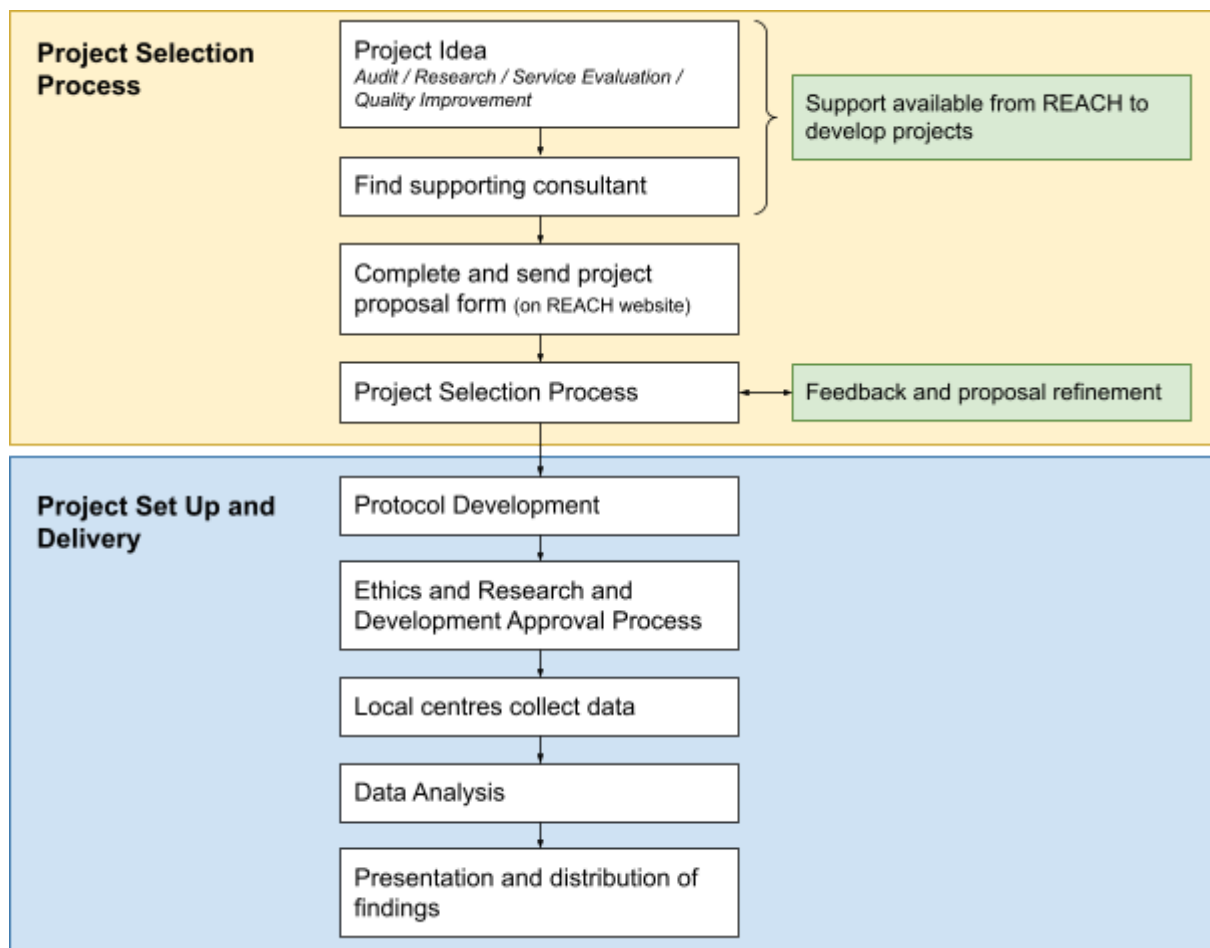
Project Selection Process

Project Idea
Audit / Research / Service Evaluation / Quality Improvement

Find supporting consultant

Support available from REACH to develop projects

Complete and send project proposal form (on REACH website)

Project Selection Process

Feedback and proposal refinement

Project Set Up and Delivery

Protocol Development

Ethics and Research and Development Approval Process

Local centres collect data

Data Analysis

Presentation and distribution of findings